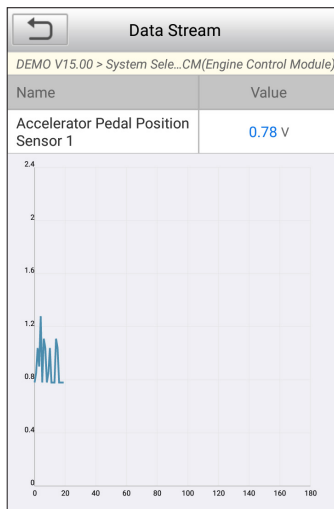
Data Stream

DEMO V15.00 > System Sele...CM(Engine Control Module)

| Name | Value |
|---|---|
| Accelerator Pedal Position Sensor 1 | 0.78 V |

2.4
2
1.6
1.2
0.8
0.4
0
0 20 40 60 80 100 120 140 160 180